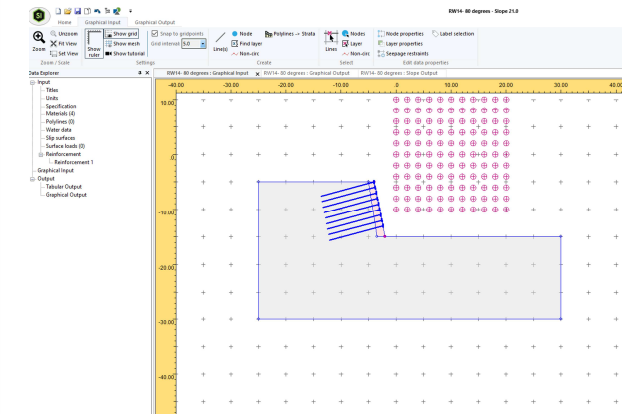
RW14- 80 degrees - Slope 21.0

Home Graphical Input Graphical Output

Zoom Unzoom Fit View Set View Zoom / Scale

Show ruler Show grid Show mesh Show tutorial Snap to gridpoints Grid interval 5.0 Settings

Line(s) Node Find layer Non-circ Polylines -> Strata Create

Lines Nodes Layer Non-circ Select

Node properties Layer properties Seepage restraints Label selection Edit data properties

Data Explorer

Input
Titles
Units
Specification
Materials (4)
Polylines (0)
Water data
Slip surfaces
Surface loads (0)
Reinforcement
Reinforcement 1
Graphical Input
Output
Tabular Output
Graphical Output

RW14- 80 degrees : Graphical Input RW14- 80 degrees : Graphical Output RW14- 80 degrees : Slope Output

-40.00 -30.00 -20.00 -10.00 0 10.00 20.00 30.00 40.00

10.00

0

-10.00

-20.00

-30.00

-40.00